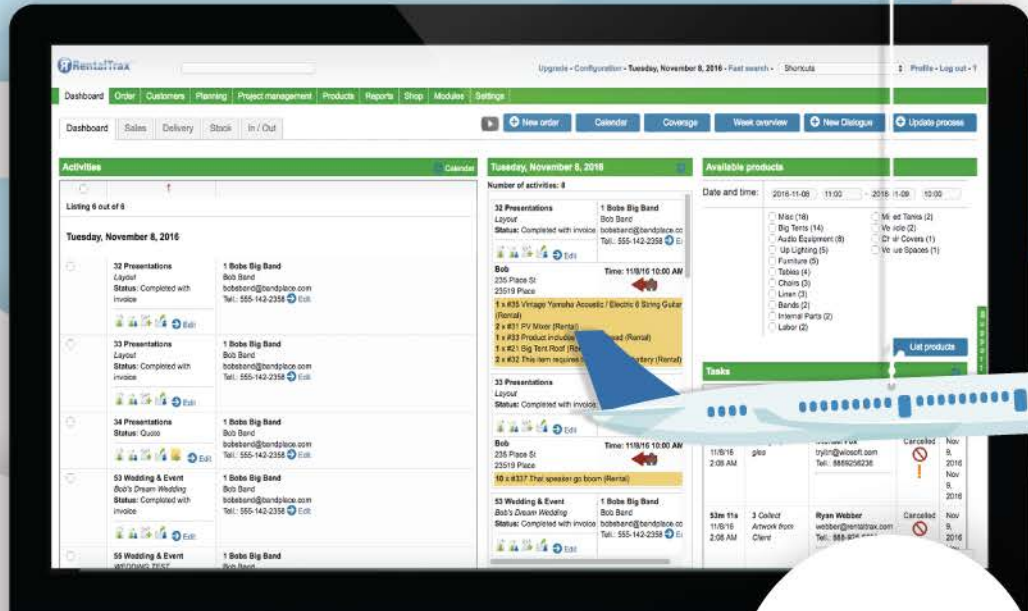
RentalTrax

Upgrade - Configuration - Tuesday, November 8, 2016 - Fast search - Shortcuts Profile - Log out - ?

Dashboard Order Customers Planning Project management Products Reports Shop Modules Settings

Dashboard Sales Delivery Stock In / Out

New order Calendar Coverage Week overview New Dialogue Update process

Activities Calendar

Listing 6 out of 6

Tuesday, November 8, 2016

32 Presentations
Layout
Status: Completed with invoice
1 Bobs Big Band
Bob Band
bobsband@bandplace.com
Tel.: 555-142-2358 Edit
Edit

33 Presentations
Layout
Status: Completed with invoice
1 Bobs Big Band
Bob Band
bobsband@bandplace.com
Tel.: 555-142-2358 Edit
Edit

34 Presentations
Status: Quote
1 Bobs Big Band
Bob Band
bobsband@bandplace.com
Tel.: 555-142-2358 Edit
Edit

53 Wedding & Event
Bob's Dream Wedding
Status: Completed with invoice
1 Bobs Big Band
Bob Band
bobsband@bandplace.com
Tel.: 555-142-2358 Edit
Edit

55 Wedding & Event
WEDDING TEST
1 Bobs Big Band
Bob Band

Tuesday, November 8, 2016

Number of activities: 8

32 Presentations
Layout
Status: Completed with invoice
1 Bobs Big Band
Bob Band
bobsband@bandplace.co
Tel.: 555-142-2358 Ed
Edit

Bob
235 Place St
23519 Place
Time: 11/8/16 10:00 AM
1 x #35 Vintage Yamaha Acoustic / Electric 6 String Guitar (Rental)
2 x #31 PV Mixer (Rental)
1 x #33 Product includes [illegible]ead (Rental)
1 x #21 Big Tent Roof (Re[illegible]
2 x #32 This item requires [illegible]ttery (Rental)

33 Presentations
Layout
Status: Completed with invoice
Edit

Bob
235 Place St
23519 Place
Time: 11/8/16 10:00 AM
10 x #337 That speaker go boom (Rental)

53 Wedding & Event
Bob's Dream Wedding
Status: Completed with invoice
1 Bobs Big Band
Bob Band
bobsband@bandplace.co
Tel.: 555-142-2358 Ed
Edit

Available products

Date and time: 2016-11-08 11:00 - 2016-11-08 10:00

Misc (18)
Big Tents (14)
Audio Equipment (8)
Up Lighting (5)
Furniture (5)
Tables (4)
Chairs (3)
Linen (3)
Bands (2)
Internal Parts (2)
Labor (2)
Mi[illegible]ed Tanks (2)
Ve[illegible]icle (2)
Ch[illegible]ir Covers (1)
Ve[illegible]ue Spaces (1)

List products

Tasks

11/8/16
2:08 AM
glea
tryllm@wlosoft.com
Tel.: 8889256236
Cancelled
Nov 9, 2016

53m 11s
11/8/16
2:08 AM
3 Collect Artwork from Client
Ryan Webber
webber@rentaltrax.com
Tel.: 555-826-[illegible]
Cancelled
Nov 9, 2016